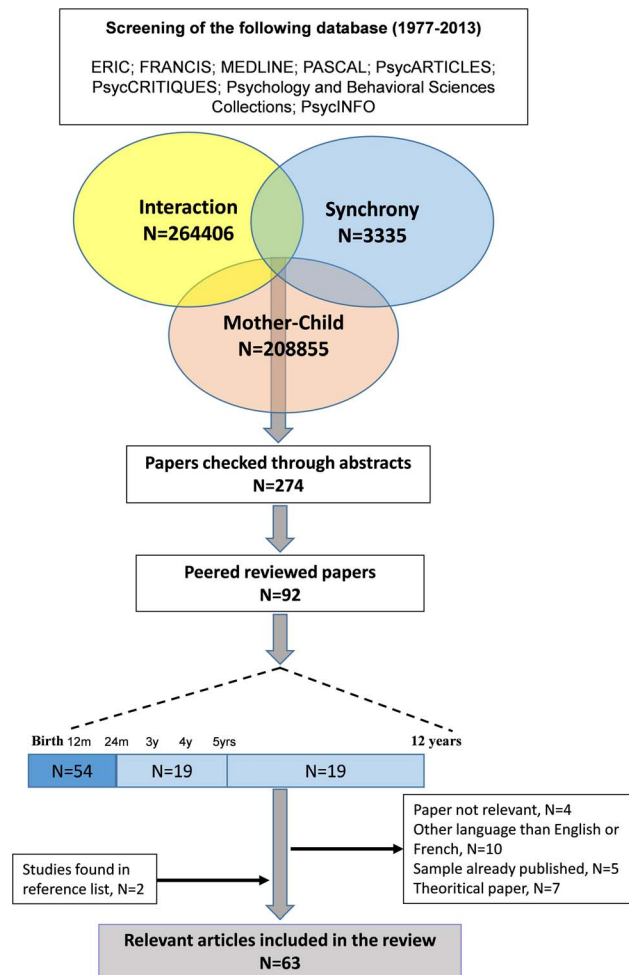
Screening of the following database (1977-2013)

ERIC; FRANCIS; MEDLINE; PASCAL; PsycARTICLES; PsycCRITIQUES; Psychology and Behavioral Sciences Collections; PsycINFO

Interaction
N=264406

Synchrony
N=3335

Mother-Child
N=208855

Papers checked through abstracts
N=274

Peered reviewed papers
N=92

Birth 12m 24m 3y 4y 5yrs 12 years

N=54 N=19 N=19

Paper not relevant, N=4
Other language than English or French, N=10
Sample already published, N=5
Theoritical paper, N=7

Studies found in reference list, N=2

Relevant articles included in the review
N=63